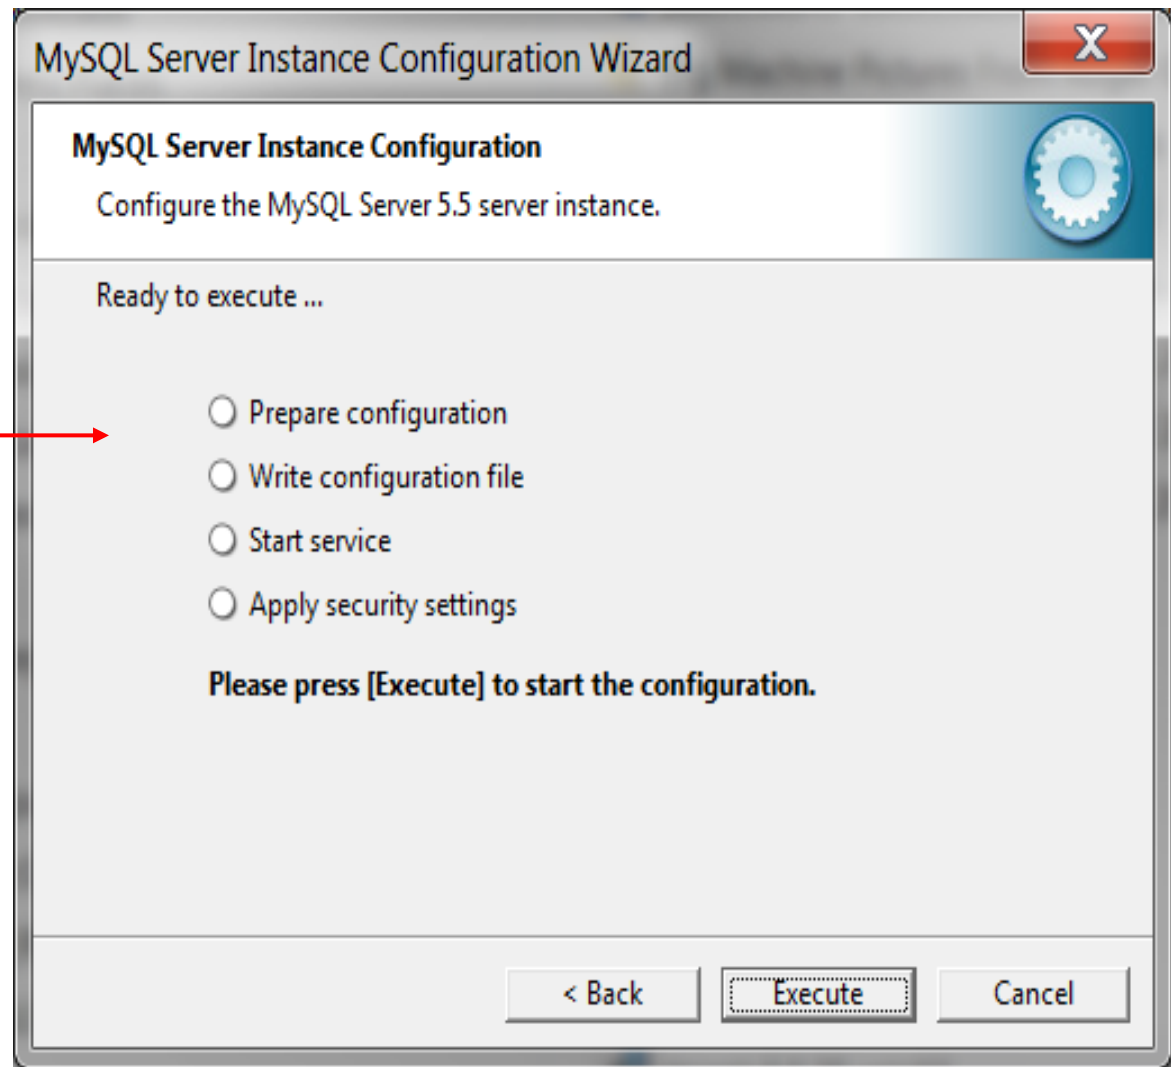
MySQL Server Instance Configuration Wizard

X

MySQL Server Instance Configuration

Configure the MySQL Server 5.5 server instance.

Ready to execute ...

Prepare configuration

Write configuration file

Start service

Apply security settings

Please press [Execute] to start the configuration.

< Back

Execute

Cancel